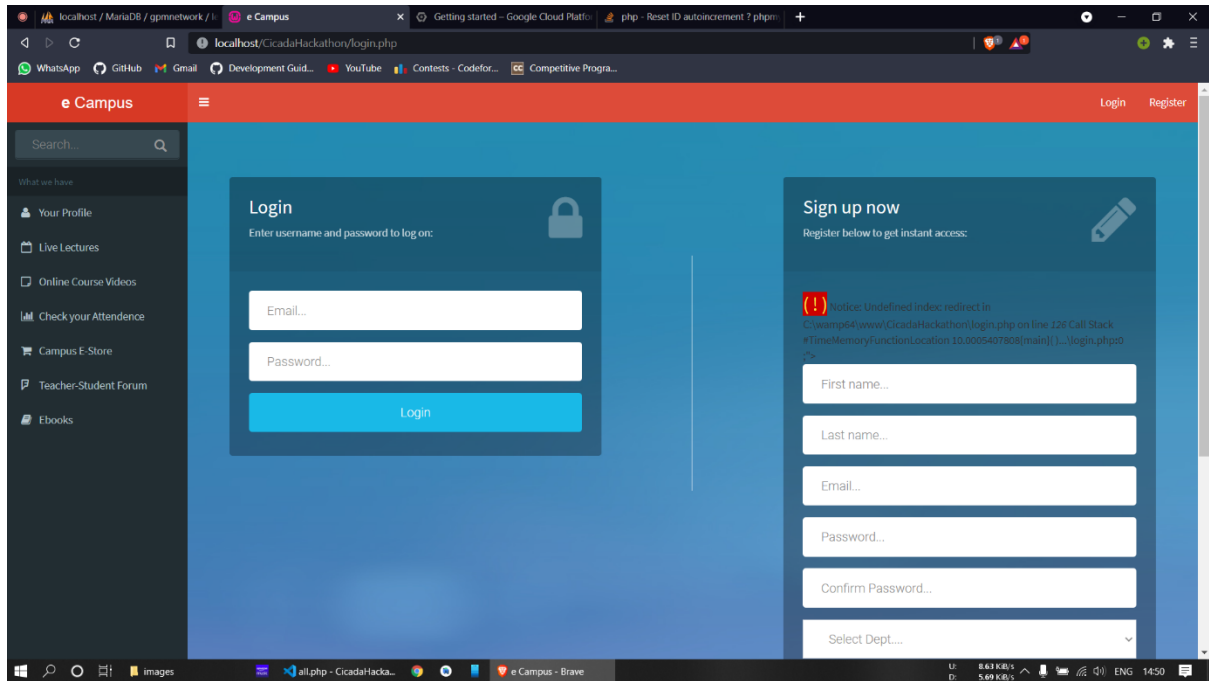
localhost / MariaDB / gpmnetwork / k
e Campus
Getting started – Google Cloud Platfor
php - Reset ID autoincrement ? phpm
localhost/CicadaHackathon/login.php
WhatsApp GitHub Gmail Development Guid... YouTube Contests - Codefor... Competitive Progra...

e Campus
Login Register
Search...
What we have
Your Profile
Live Lectures
Online Course Videos
Check your Attendence
Campus E-Store
Teacher-Student Forum
Ebooks

Login
Enter username and password to log on:
Email...
Password...
Login

Sign up now
Register below to get instant access:
( ! ) Notice: Undefined index: redirect in C:\wamp64\www\CicadaHackathon\login.php on line 126 Call Stack #TimeMemoryFunctionLocation 10.0005407808{main}( )...\login.php:0 ">
First name...
Last name...
Email...
Password...
Confirm Password...
Select Dept....

images
all.php - CicadaHacka...
e Campus - Brave
U: 8.63 KiB/s
D: 5.69 KiB/s
ENG 14:50